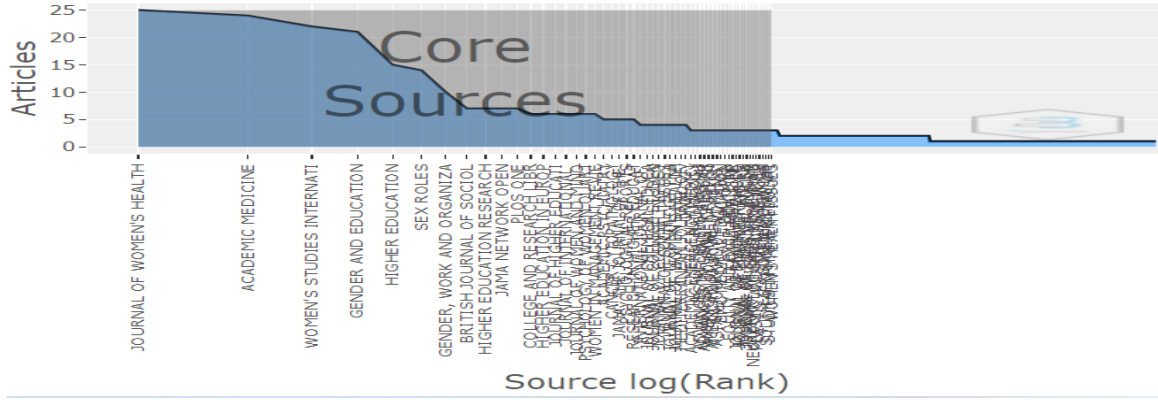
25
20
15
10
5
0
Articles
Core Sources
JOURNAL OF WOMEN'S HEALTH
ACADEMIC MEDICINE
WOMEN'S STUDIES INTERNATI
GENDER AND EDUCATION
HIGHER EDUCATION
SEX ROLES
GENDER, WORK AND ORGANIZA
BRITISH JOURNAL OF SOCIOL
HIGHER EDUCATION RESEARCH
JAMA NETWORK OPEN
PLOS ONE
COLLEGE AND RESEARCH LIBR
HIGHER EDUCATION IN EUROP
JOURNAL OF HIGHER EDUCATI
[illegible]
Source log(Rank)